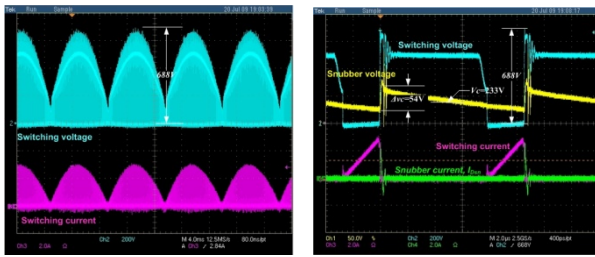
Tek Run Sample 20 Jul 09 19:03:09

688V

Switching voltage

Switching current

Ch2 200V M 4.0ms 12.5MS/s 80.0ns/pt
Ch3 2.0A Ω A Ch3 ∫ 2.84A

Tek Run Sample 20 Jul 09 19:18:17

Switching voltage

Snubber voltage

688V

$\Delta v_C$=54V

$V_C$=233V

Switching current

Snubber current, $i_{Dsn}$

Ch1 50.0V Ch2 200V M 2.0μs 2.5GS/s 400ps/pt
Ch3 2.0A Ω Ch4 2.0A Ω A Ch2 ∫ 668V